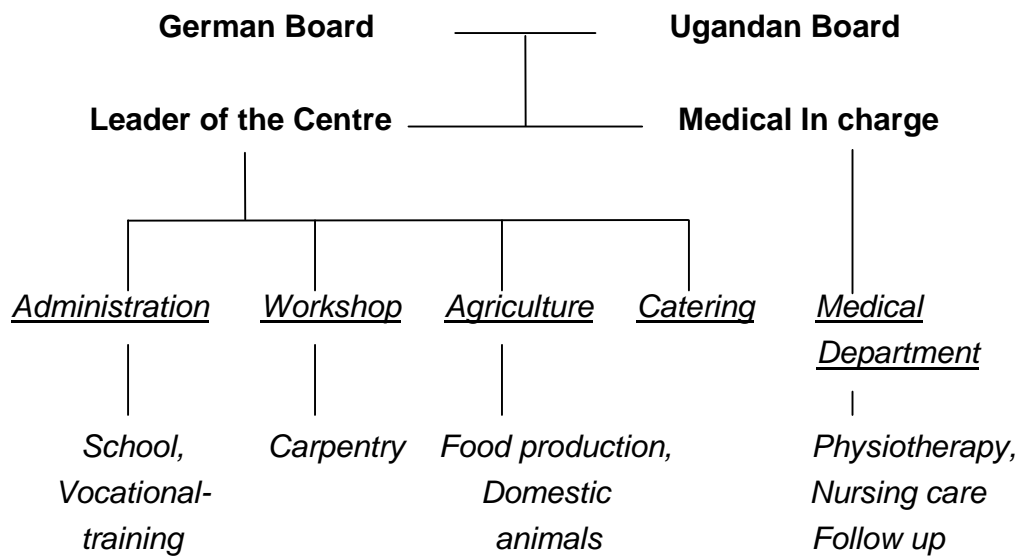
German Board

Ugandan Board

Leader of the Centre

Medical In charge

Administration

Workshop

Agriculture

Catering

Medical Department

School, Vocational-training

Carpentry

Food production, Domestic animals

Physiotherapy, Nursing care Follow up